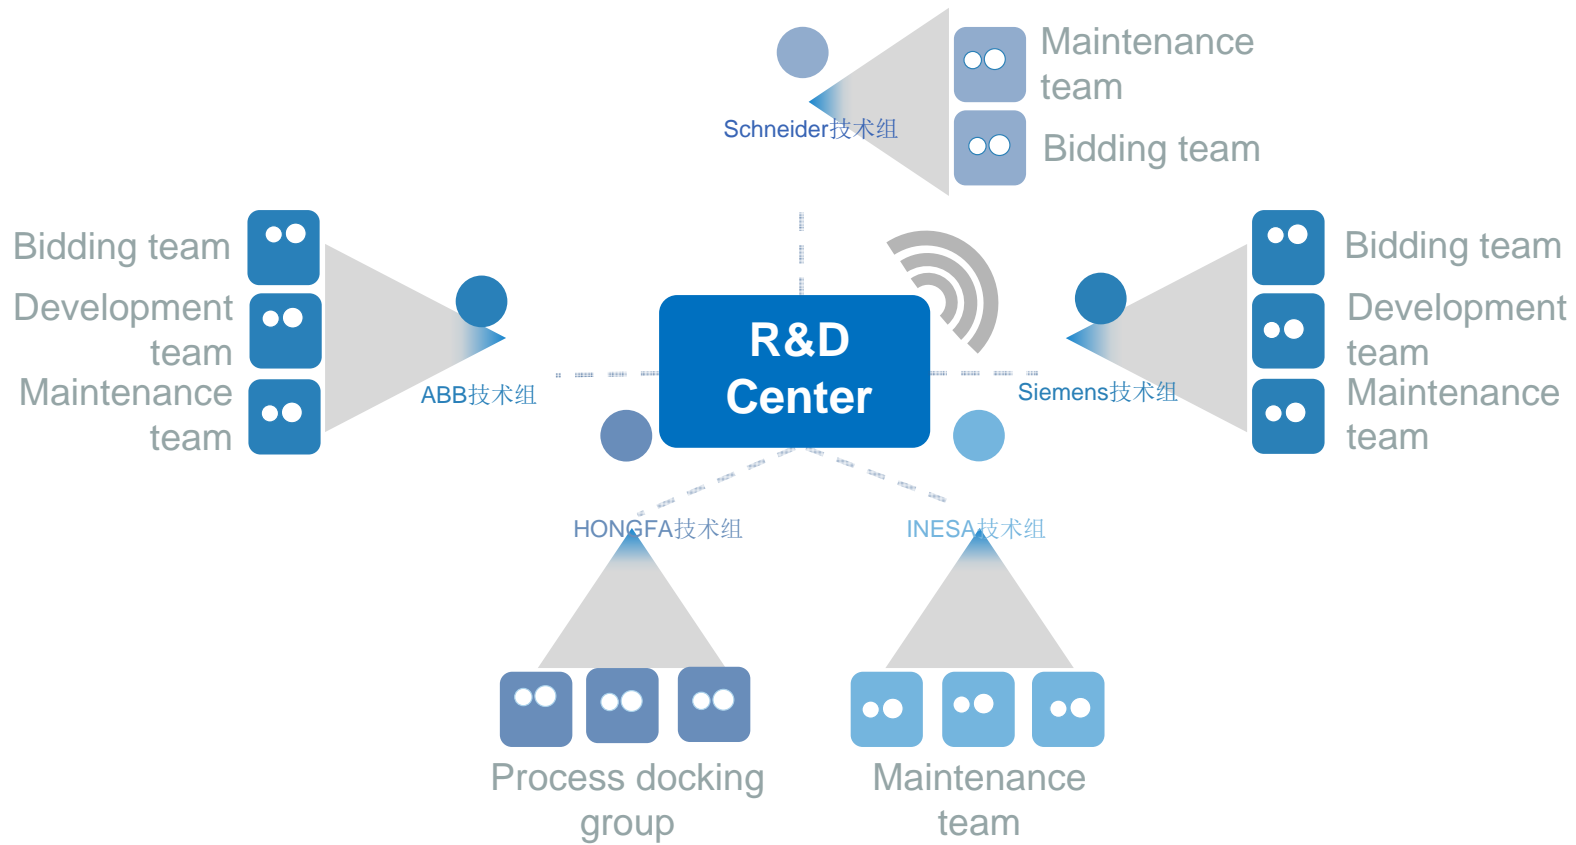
Schneider技术组

Maintenance team

Bidding team

Bidding team

Development team

Maintenance team

ABB技术组

R&D Center

Siemens技术组

Bidding team

Development team

Maintenance team

HONGFA技术组

INESA技术组

Process docking group

Maintenance team